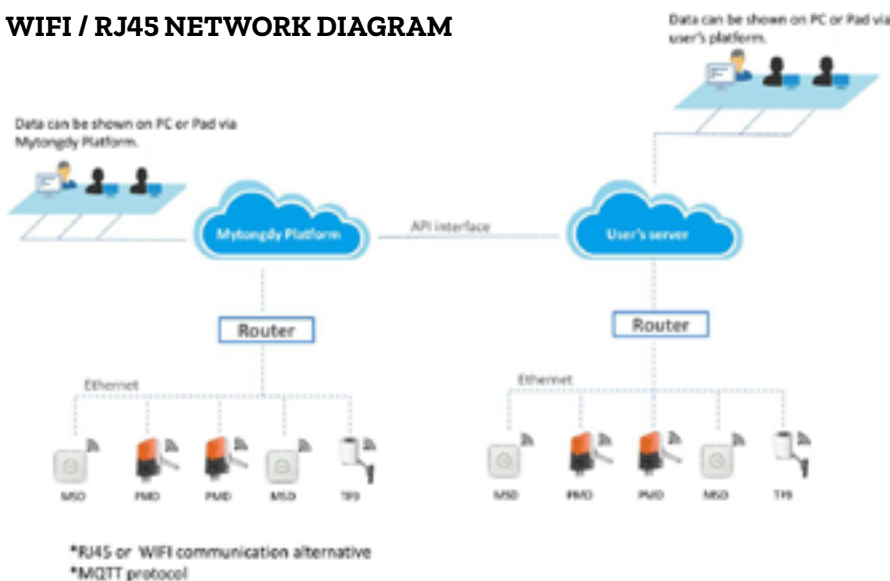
WIFI / RJ45 NETWORK DIAGRAM

Data can be shown on PC or Pad via user's platform.

Data can be shown on PC or Pad via Mytongdy Platform.

Mytongdy Platform

API interface

User's server

Router

Router

Ethernet

Ethernet

MSD

PMD

PMD

MSD

TF9

MSD

PMD

PMD

MSD

TF9

*RJ45 or WIFI communication alternative
*MQTT protocol